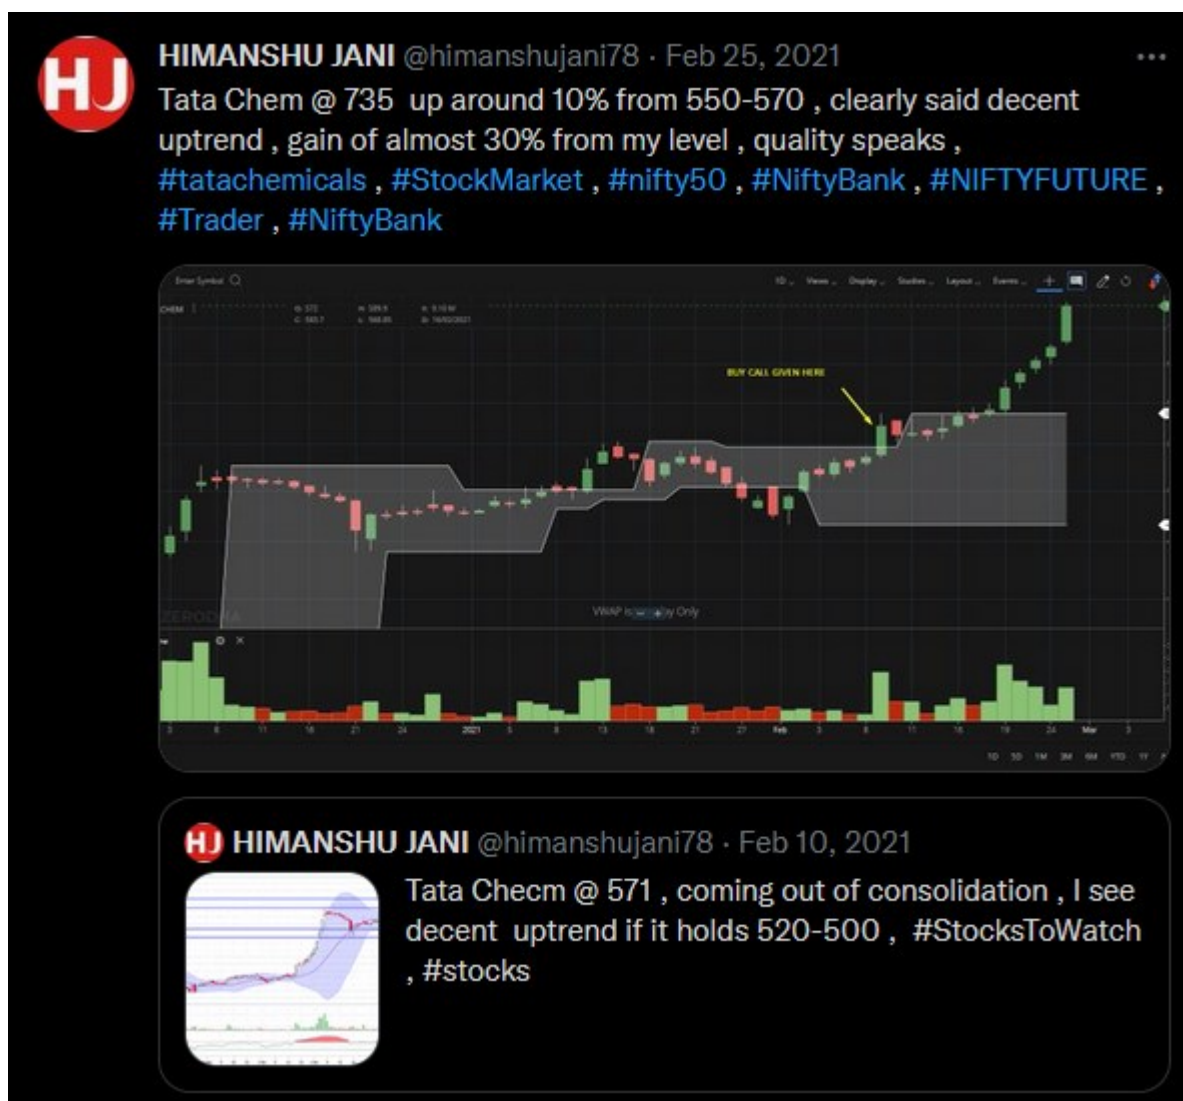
HJ

HIMANSHU JANI @himanshujani78 · Feb 25, 2021

...

Tata Chem @ 735 up around 10% from 550-570 , clearly said decent uptrend , gain of almost 30% from my level , quality speaks , #tatachemicals , #StockMarket , #nifty50 , #NiftyBank , #NIFTYFUTURE , #Trader , #NiftyBank

Enter Symbol

1D Views Display Studies Layout Events

CHEM

BUY CALL GIVEN HERE

ZERODHA

VWAP is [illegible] Only

2021 Feb Mar

1D 5D 1M 3M 6M YTD 1Y

HJ HIMANSHU JANI @himanshujani78 · Feb 10, 2021

Tata Checm @ 571 , coming out of consolidation , I see decent uptrend if it holds 520-500 , #StocksToWatch , #stocks